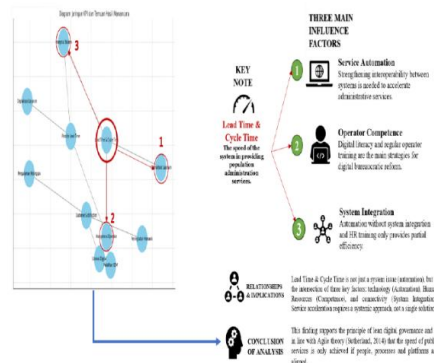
Diagram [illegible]

3

1

2

KEY NOTE

Lead Time & Cycle Time

The speed of the system in providing population administration services.

THREE MAIN INFLUENCE FACTORS

1

Service Automation

Strengthening interoperability between systems is needed to accelerate administrative services.

2

Operator Competence

Digital literacy and regular operator training are the main strategies for digital bureaucratic reform.

3

System Integration

Automation without system integration and HR training only provides partial efficiency.

RELATIONSHIPS & IMPLICATIONS

Lead Time & Cycle Time is not just a system issue (automation) but the interaction of three key factors: technology (Automation), Human Resources (Competence), and connectivity (System Integration). Service acceleration requires a systemic approach, not a single solution.

CONCLUSION OF ANALYSIS

This finding supports the principle of lean digital governance and in line with Agile theory (Sutherland, 2014) that the speed of public services is only achieved if people, processes and platforms a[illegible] aligned.